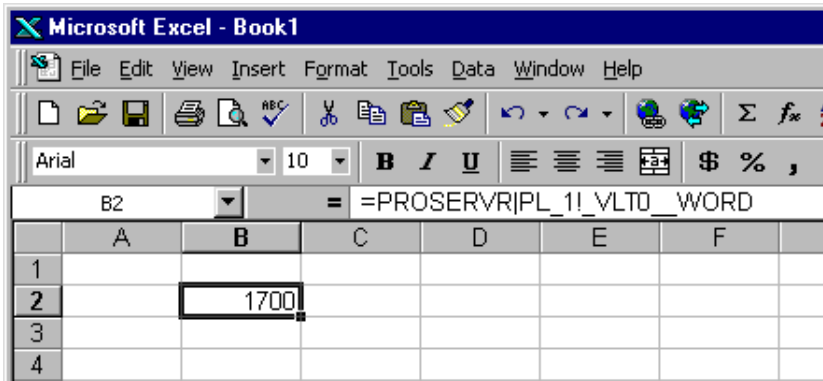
Microsoft Excel - Book1

File Edit View Insert Format Tools Data Window Help

Σ $f_x$

Arial 10 B I U $ % ,

B2 = =PROSERVR|PL_1!_VLT0__WORD

| | A | B | C | D | E | F |
|---|---|---|---|---|---|---|
| 1 | | | | | | |
| 2 | | 1700 | | | | |
| 3 | | | | | | |
| 4 | | | | | | |